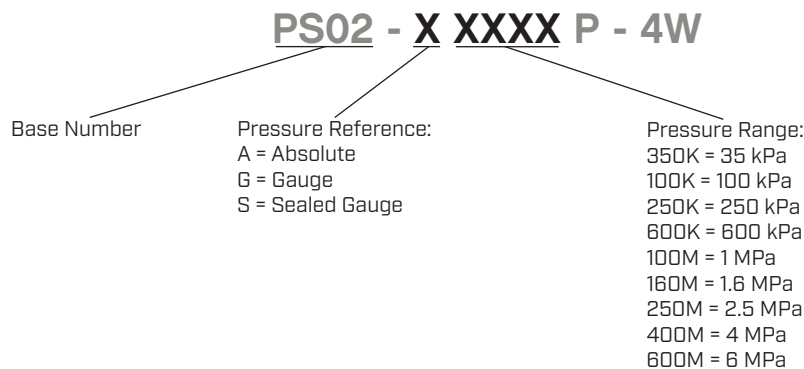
PS02 - X XXXX P - 4W

Base Number

Pressure Reference:
A = Absolute
G = Gauge
S = Sealed Gauge

Pressure Range:
350K = 35 kPa
100K = 100 kPa
250K = 250 kPa
600K = 600 kPa
100M = 1 MPa
160M = 1.6 MPa
250M = 2.5 MPa
400M = 4 MPa
600M = 6 MPa